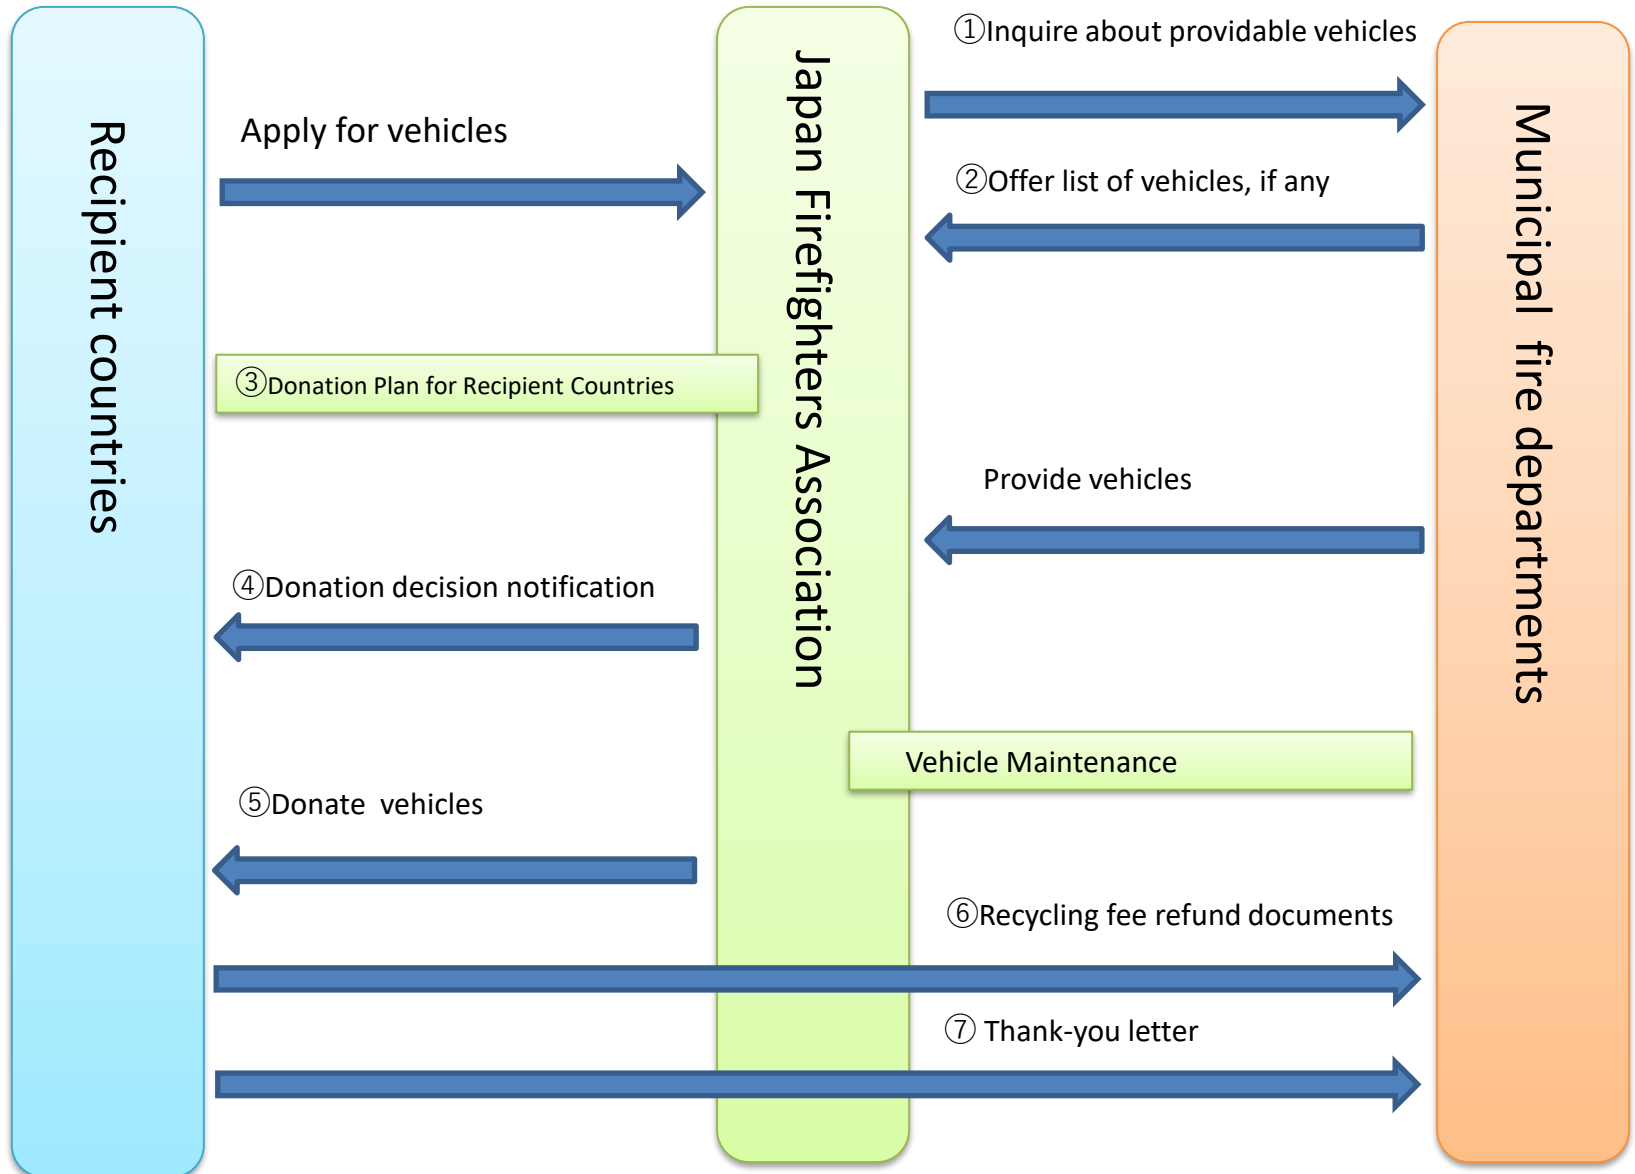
Recipient countries

Japan Firefighters Association

Municipal fire departments

①Inquire about providable vehicles

Apply for vehicles

②Offer list of vehicles, if any

③Donation Plan for Recipient Countries

Provide vehicles

④Donation decision notification

Vehicle Maintenance

⑤Donate vehicles

⑥Recycling fee refund documents

⑦ Thank-you letter